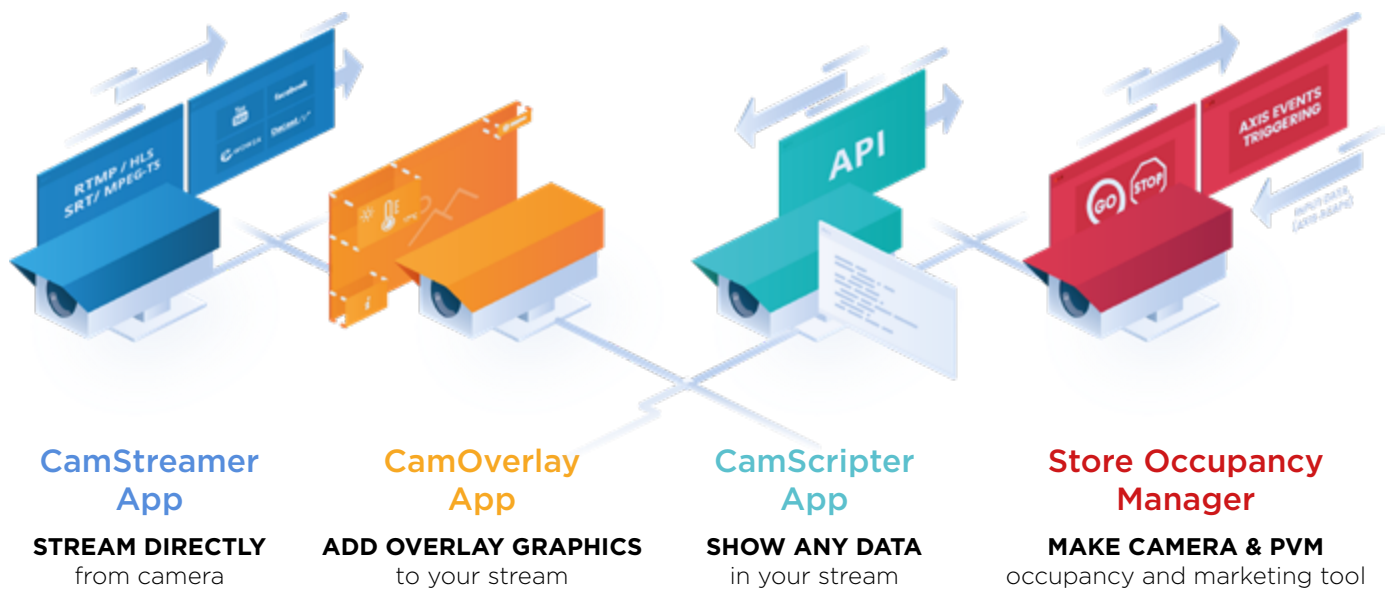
RTMP / HLS
SRT/ MPEG-TS

You Tube

facebook

Decast.tv

API

GO

STOP

AXIS EVENTS TRIGGERING

INPUT DATA (AXIS EVENTS)

CamStreamer App

STREAM DIRECTLY
from camera

CamOverlay App

ADD OVERLAY GRAPHICS
to your stream

CamScripter App

SHOW ANY DATA
in your stream

Store Occupancy Manager

MAKE CAMERA & PVM
occupancy and marketing tool